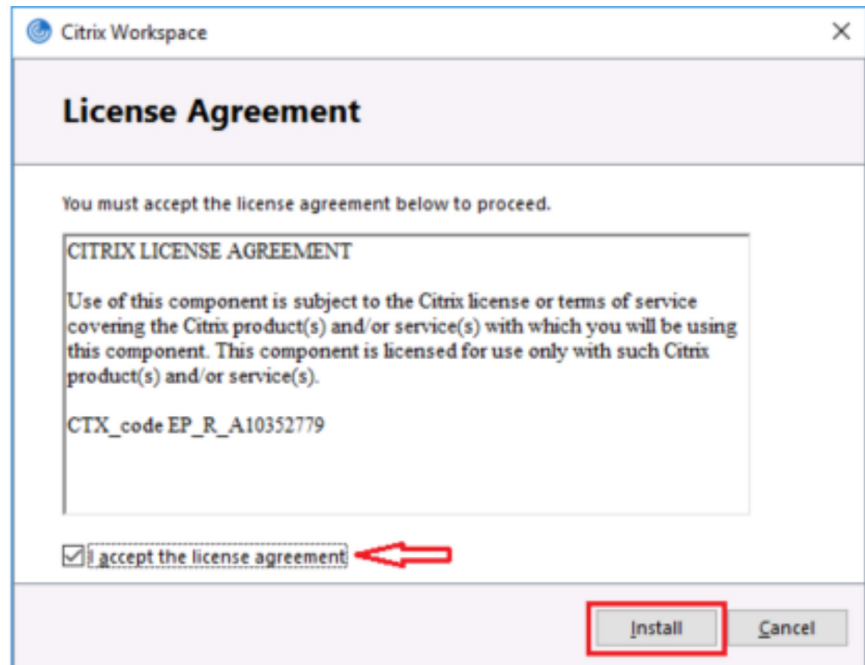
Citrix Workspace

×

License Agreement

You must accept the license agreement below to proceed.

CITRIX LICENSE AGREEMENT

Use of this component is subject to the Citrix license or terms of service covering the Citrix product(s) and/or service(s) with which you will be using this component. This component is licensed for use only with such Citrix product(s) and/or service(s).

CTX_code EP_R_A10352779

I accept the license agreement

Install

Cancel